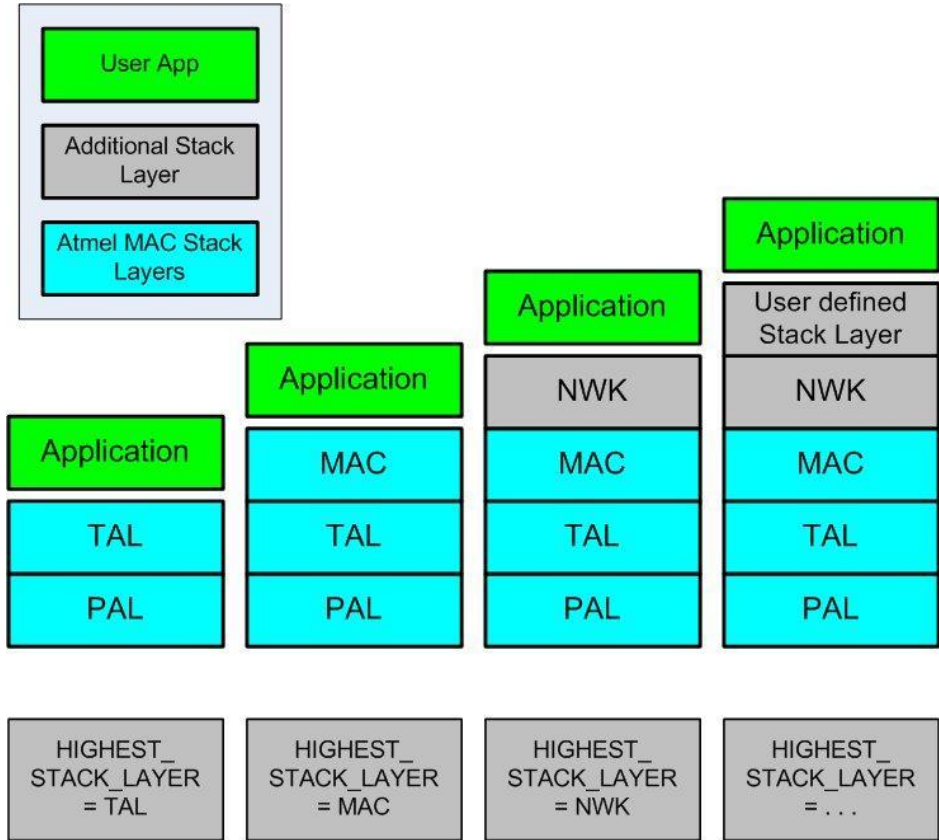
User App

Additional Stack Layer

Atmel MAC Stack Layers

Application
TAL
PAL

Application
MAC
TAL
PAL

Application
NWK
MAC
TAL
PAL

Application
User defined Stack Layer
NWK
MAC
TAL
PAL

HIGHEST_ STACK_LAYER = TAL

HIGHEST_ STACK_LAYER = MAC

HIGHEST_ STACK_LAYER = NWK

HIGHEST_ STACK_LAYER = . . .